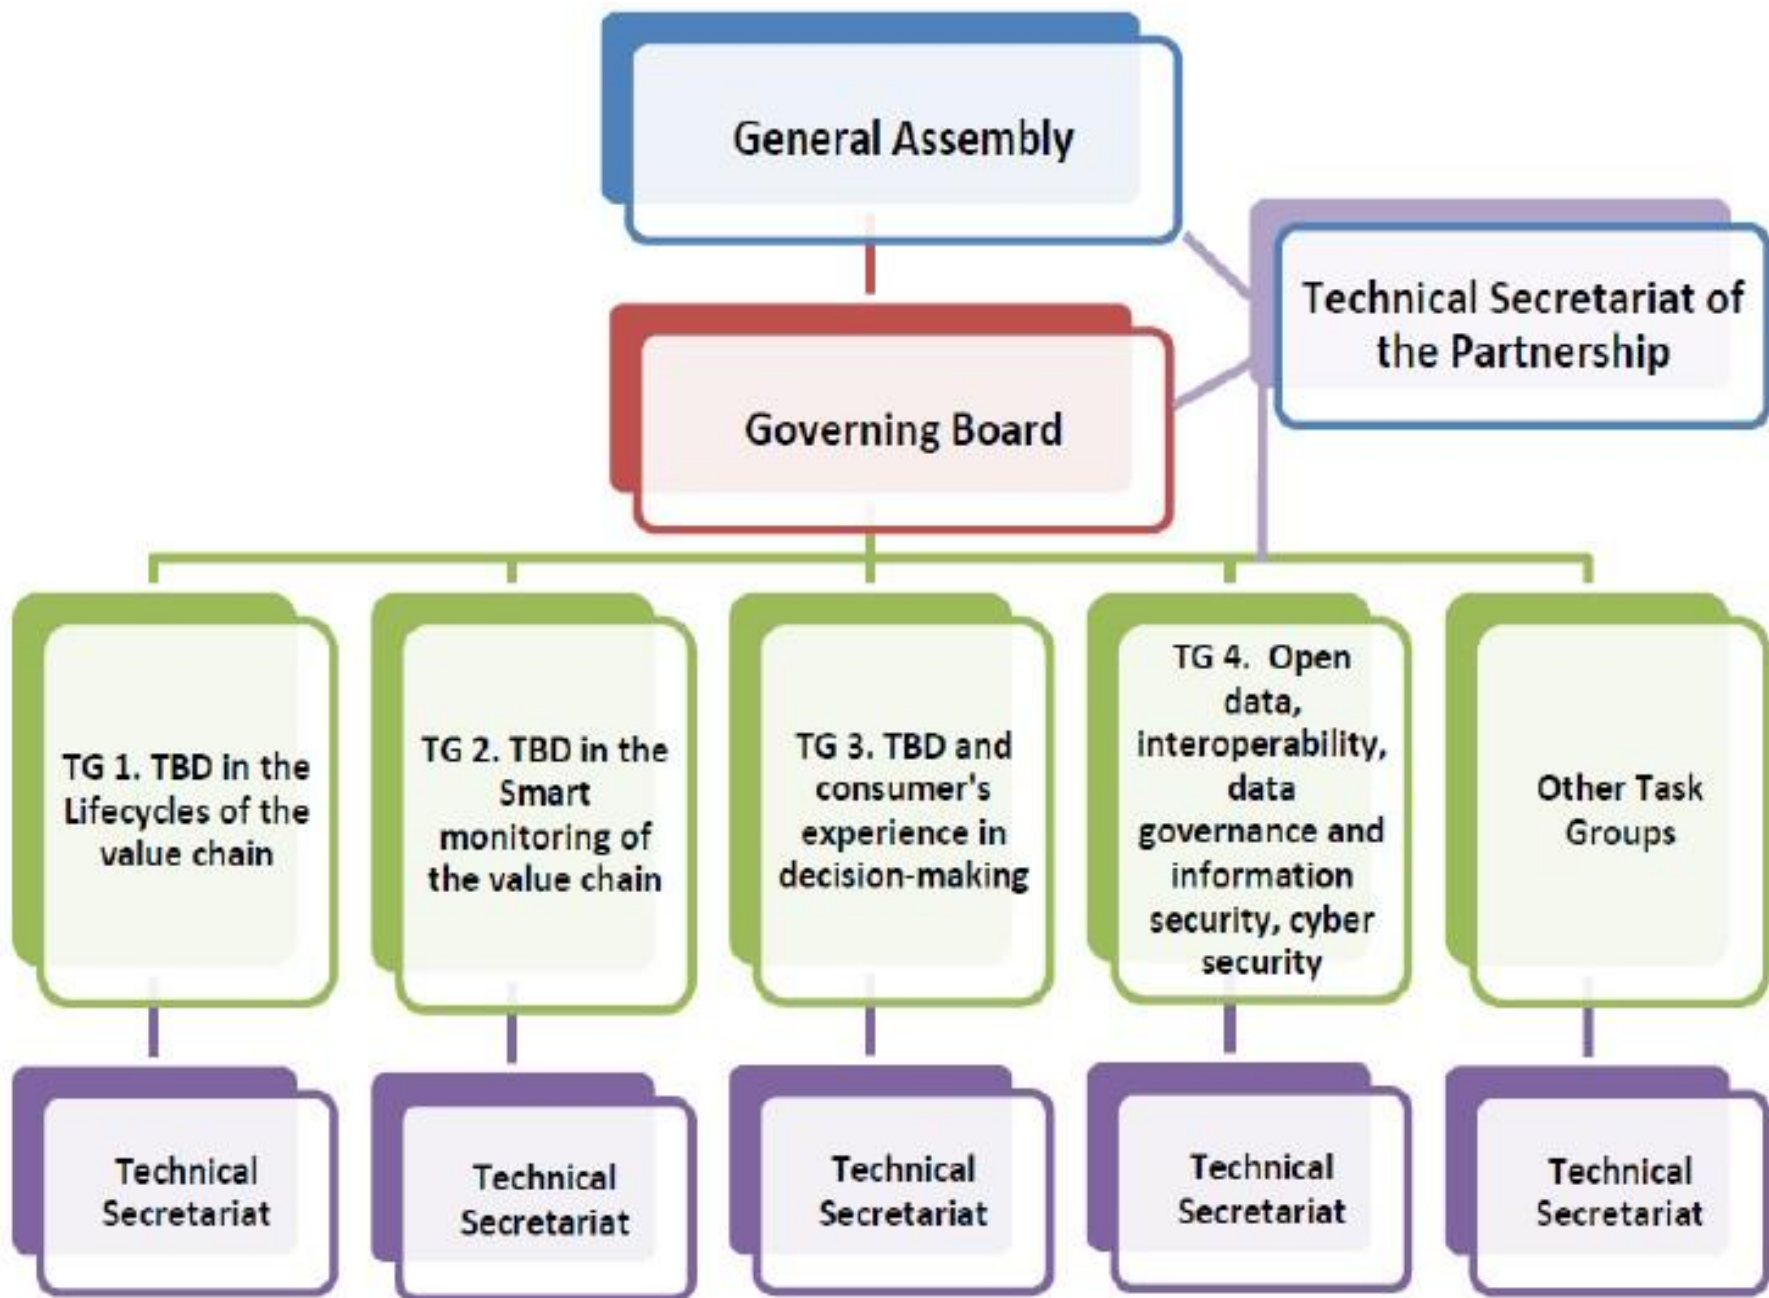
General Assembly

Technical Secretariat of the Partnership

Governing Board

TG 1. TBD in the Lifecycles of the value chain

TG 2. TBD in the Smart monitoring of the value chain

TG 3. TBD and consumer's experience in decision-making

TG 4. Open data, interoperability, data governance and information security, cyber security

Other Task Groups

Technical Secretariat

Technical Secretariat

Technical Secretariat

Technical Secretariat

Technical Secretariat